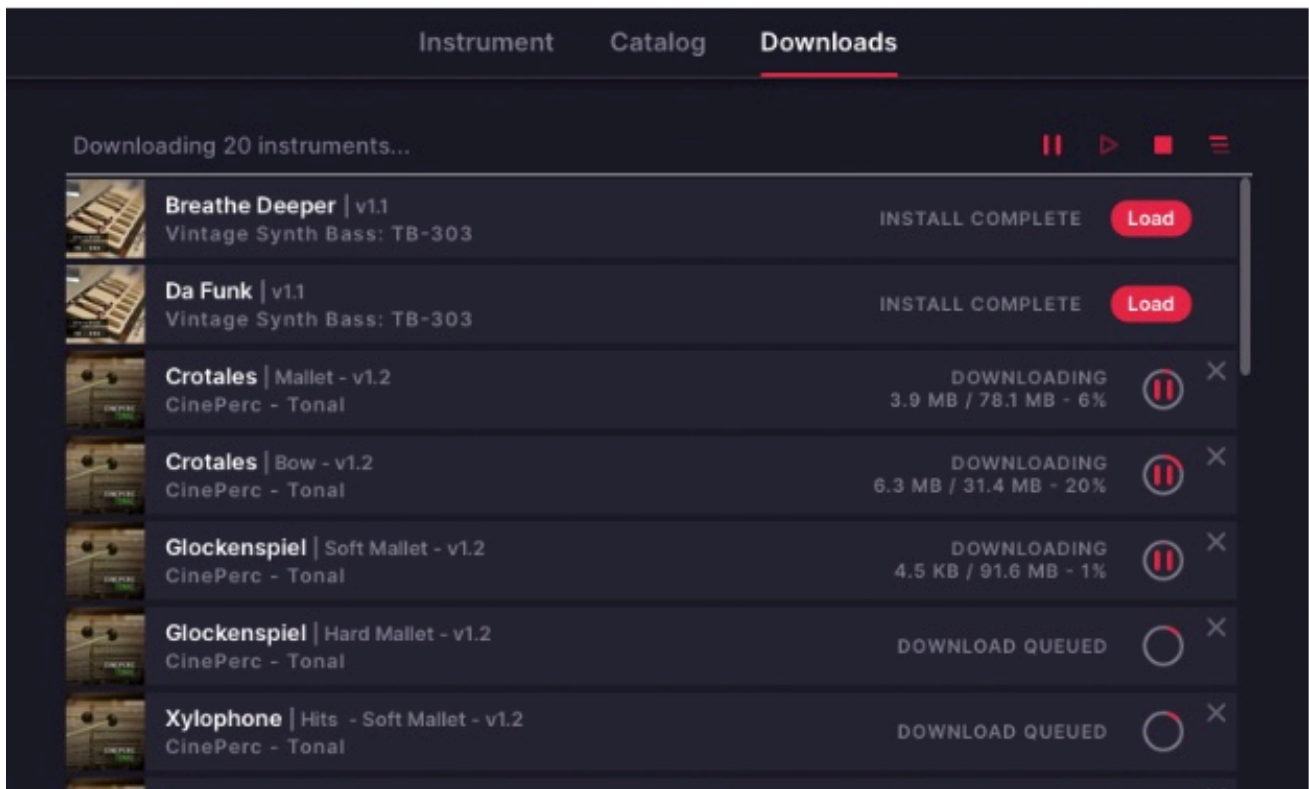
Instrument Catalog Downloads

Downloading 20 instruments...

Breathe Deeper | v1.1
Vintage Synth Bass: TB-303
INSTALL COMPLETE
Load

Da Funk | v1.1
Vintage Synth Bass: TB-303
INSTALL COMPLETE
Load

Crotales | Mallet - v1.2
CinePerc - Tonal
DOWNLOADING
3.9 MB / 78.1 MB - 6%

Crotales | Bow - v1.2
CinePerc - Tonal
DOWNLOADING
6.3 MB / 31.4 MB - 20%

Glockenspiel | Soft Mallet - v1.2
CinePerc - Tonal
DOWNLOADING
4.5 KB / 91.6 MB - 1%

Glockenspiel | Hard Mallet - v1.2
CinePerc - Tonal
DOWNLOAD QUEUED

Xylophone | Hits - Soft Mallet - v1.2
CinePerc - Tonal
DOWNLOAD QUEUED